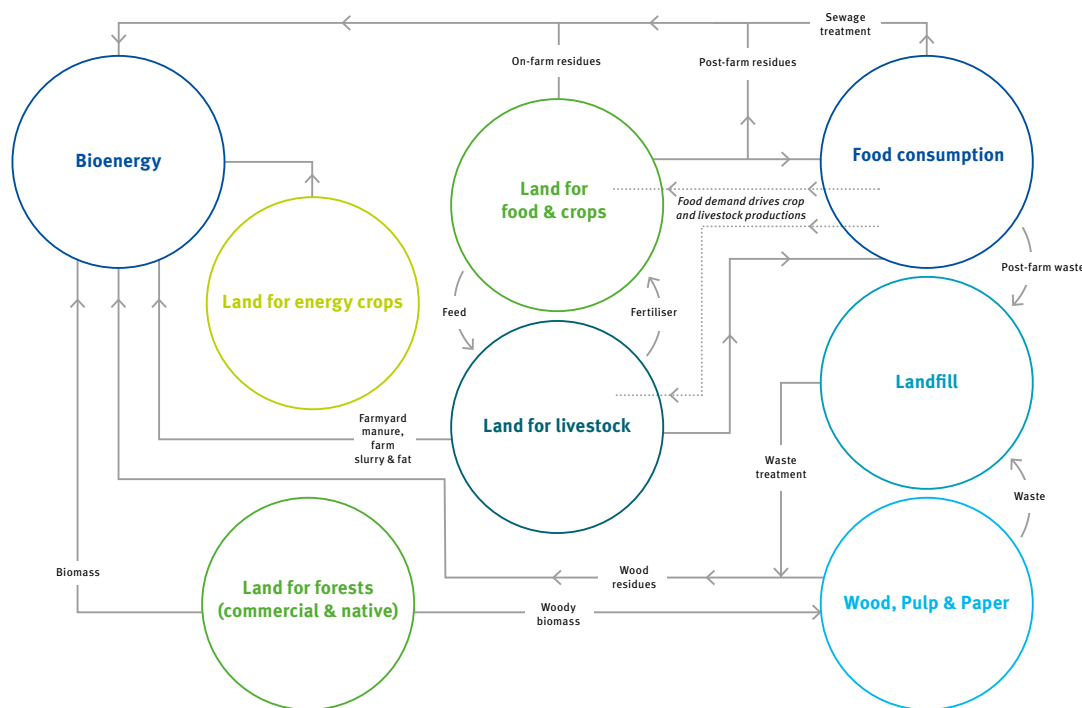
Sewage treatment

On-farm residues

Post-farm residues

Bioenergy

Land for food & crops

Food consumption

Food demand drives crop and livestock productions

Land for energy crops

Post-farm waste

Feed

Fertiliser

Landfill

Farmyard manure, farm slurry & fat

Land for livestock

Waste treatment

Waste

Biomass

Wood residues

Land for forests (commercial & native)

Woody biomass

Wood, Pulp & Paper